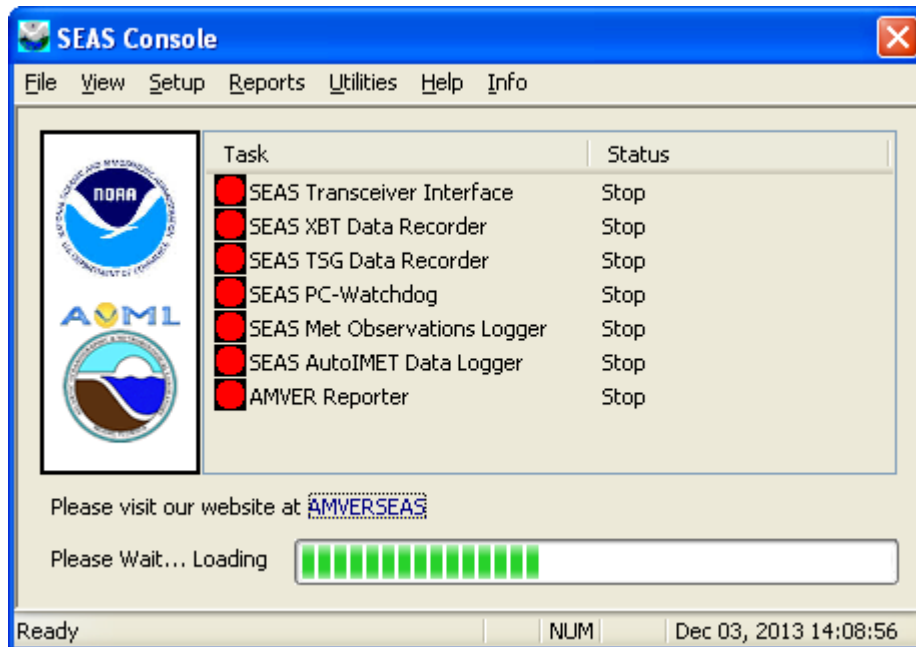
SEAS Console

File View Setup Reports Utilities Help Info

NOAA

AOML

| Task | Status |
|---|---|
| SEAS Transceiver Interface | Stop |
| SEAS XBT Data Recorder | Stop |
| SEAS TSG Data Recorder | Stop |
| SEAS PC-Watchdog | Stop |
| SEAS Met Observations Logger | Stop |
| SEAS AutoIMET Data Logger | Stop |
| AMVER Reporter | Stop |

Please visit our website at AMVERSEAS

Please Wait... Loading

Ready NUM Dec 03, 2013 14:08:56